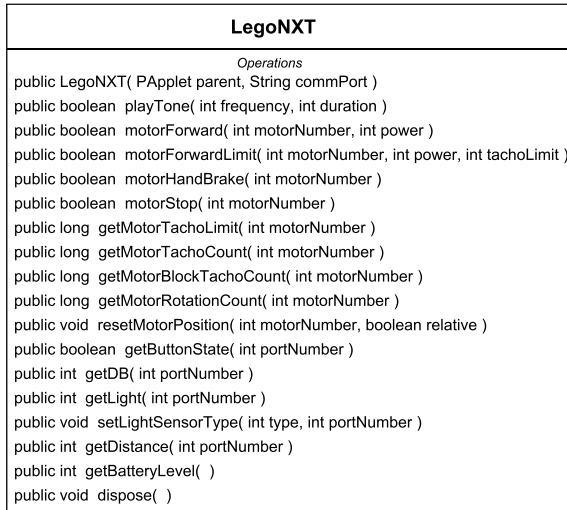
LegoNXT

Operations

public LegoNXT( PApplet parent, String commPort )
public boolean playTone( int frequency, int duration )
public boolean motorForward( int motorNumber, int power )
public boolean motorForwardLimit( int motorNumber, int power, int tachoLimit )
public boolean motorHandBrake( int motorNumber )
public boolean motorStop( int motorNumber )
public long getMotorTachoLimit( int motorNumber )
public long getMotorTachoCount( int motorNumber )
public long getMotorBlockTachoCount( int motorNumber )
public long getMotorRotationCount( int motorNumber )
public void resetMotorPosition( int motorNumber, boolean relative )
public boolean getButtonState( int portNumber )
public int getDB( int portNumber )
public int getLight( int portNumber )
public void setLightSensorType( int type, int portNumber )
public int getDistance( int portNumber )
public int getBatteryLevel( )
public void dispose( )